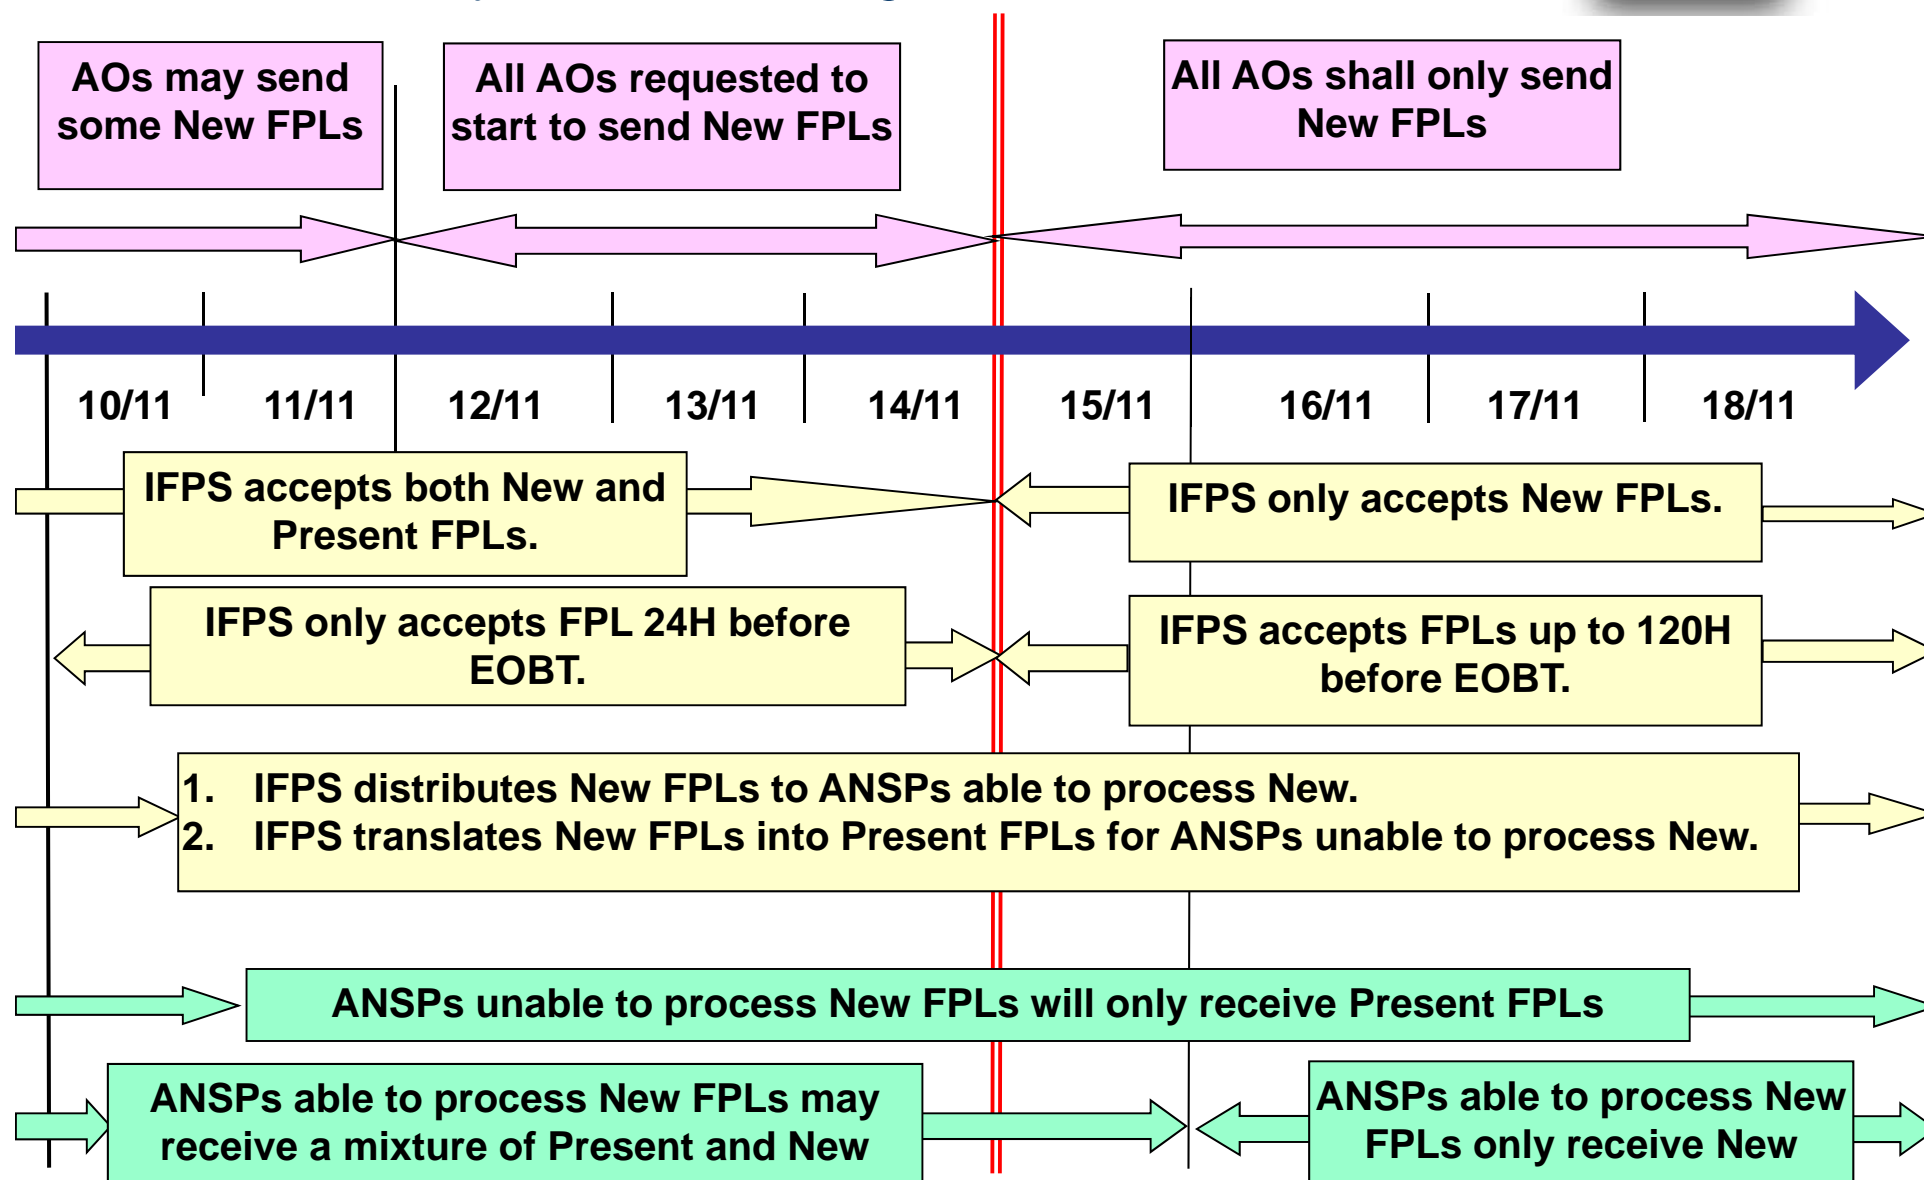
AOs may send some New FPLs

All AOs requested to start to send New FPLs

All AOs shall only send New FPLs

10/11

11/11

12/11

13/11

14/11

15/11

16/11

17/11

18/11

IFPS accepts both New and Present FPLs.

IFPS only accepts New FPLs.

IFPS only accepts FPL 24H before EOBT.

IFPS accepts FPLs up to 120H before EOBT.

1. IFPS distributes New FPLs to ANSPs able to process New.
2. IFPS translates New FPLs into Present FPLs for ANSPs unable to process New.

ANSPs unable to process New FPLs will only receive Present FPLs

ANSPs able to process New FPLs may receive a mixture of Present and New

ANSPs able to process New FPLs only receive New